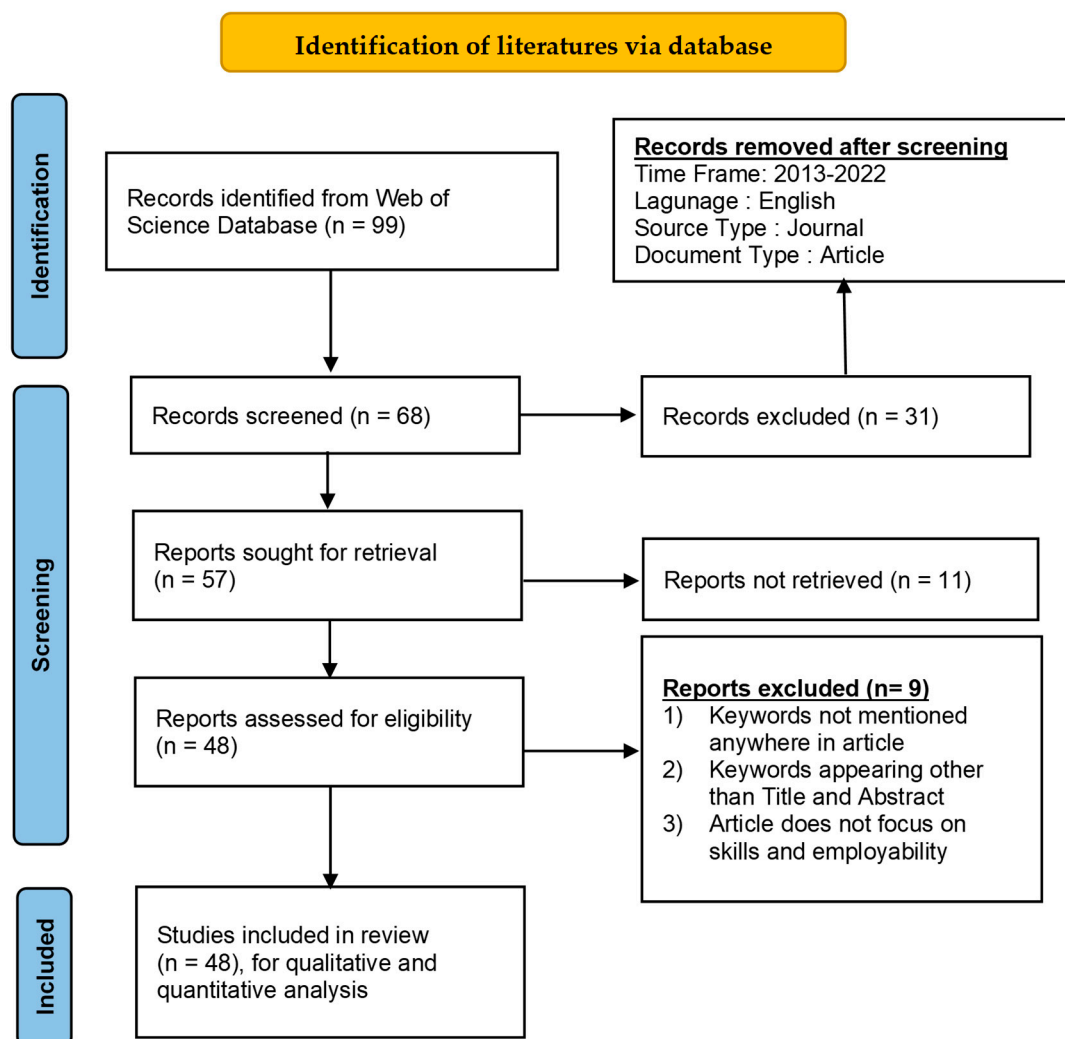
Identification of literatures via database

Identification

Records identified from Web of Science Database (n = 99)

Records removed after screening
Time Frame: 2013-2022
Lagunage : English
Source Type : Journal
Document Type : Article

Screening

Records screened (n = 68)

Records excluded (n = 31)

Reports sought for retrieval (n = 57)

Reports not retrieved (n = 11)

Reports assessed for eligibility (n = 48)

Reports excluded (n= 9)
1) Keywords not mentioned anywhere in article
2) Keywords appearing other than Title and Abstract
3) Article does not focus on skills and employability

Included

Studies included in review (n = 48), for qualitative and quantitative analysis